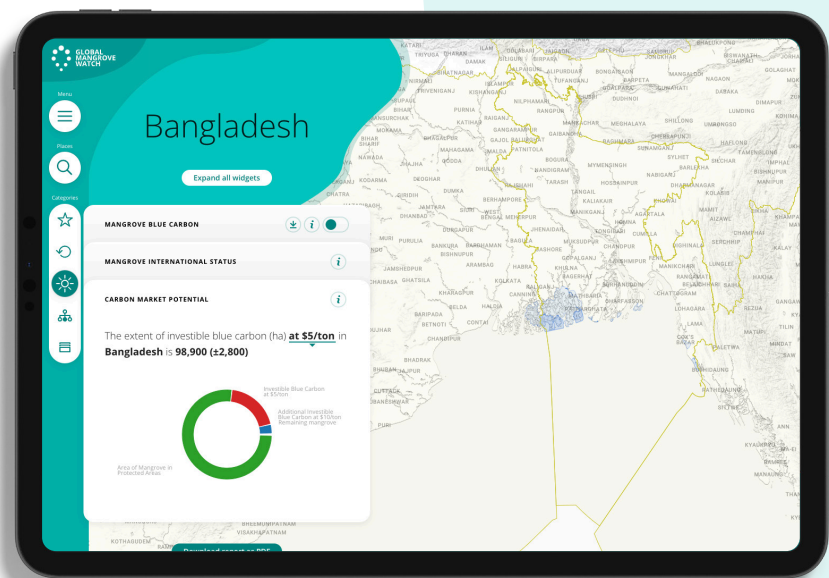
GLOBAL MANGROVE WATCH

Menu

Places

Categories

Bangladesh

Expand all widgets

MANGROVE BLUE CARBON

MANGROVE INTERNATIONAL STATUS

CARBON MARKET POTENTIAL

The extent of investible blue carbon (ha) at $5/ton in Bangladesh is 98,900 (±2,800)

Investible Blue Carbon at $5/ton

Additional Investible Blue Carbon at $10/ton

Remaining mangrove

Area of Mangrove in Protected Areas

Download report as PDF

KATARI DHANGADHI DAMAK SILIGURI JALPAIGURI BIRATNAGAR TRIVENIGANJ KISHANGANJ ALIPURDUAR BARPETA GUWAHATI RANGPUR DHUBRI NILPHAMARI PURNIA RAIGANJ SHILLONG SYLHET BHAGALPUR DHUNAT BOGURA MYMENSINGH TANGAIL DEOGHAR DHAKA DUMKA NARAYANGANJ BERHAMPORE AGARTALA DHANBAD ASANSOL DURGAPUR BANKURA KHULNA KOLKATA CHANDPUR CHITTAGONG JAMSHEDPUR KHARAGPUR BARIPADA BALASORE CONTAI HALDIA COX'S BAZAR CUTTACK PURI BHUBANESWAR VISAKHAPATNAM IMPHAL AIZAWL